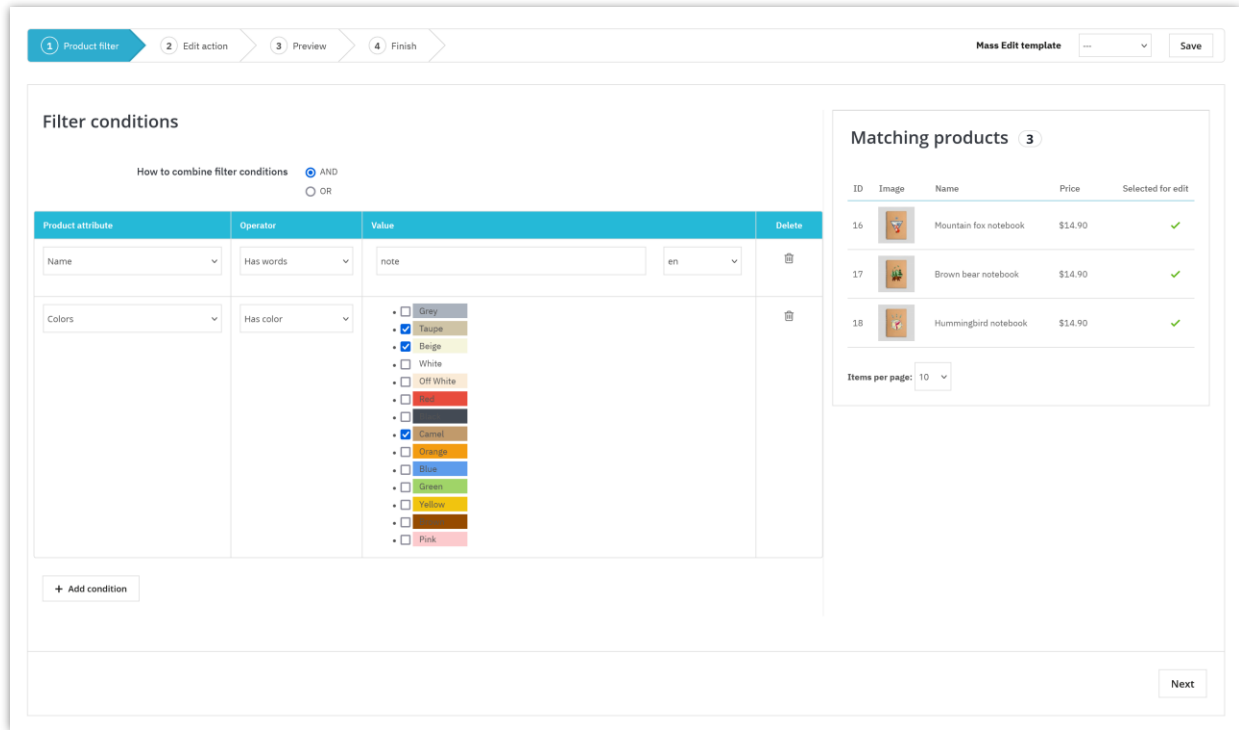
1 Product filter
2 Edit action
3 Preview
4 Finish

Mass Edit template --- Save

Filter conditions

How to combine filter conditions
AND
OR

| Product attribute | Operator | Value | Delete |
|---|---|---|---|
| Name | Has words | note en | |
| Colors | Has color | Grey, Taupe, Beige, White, Off White, Red, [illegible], Camel, Orange, Blue, Green, Yellow, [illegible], Pink | |

+ Add condition

Matching products 3

| ID | Image | Name | Price | Selected for edit |
|---|---|---|---|---|
| 16 | | Mountain fox notebook | $14.90 | ✓ |
| 17 | | Brown bear notebook | $14.90 | ✓ |
| 18 | | Hummingbird notebook | $14.90 | ✓ |

Items per page: 10

Next